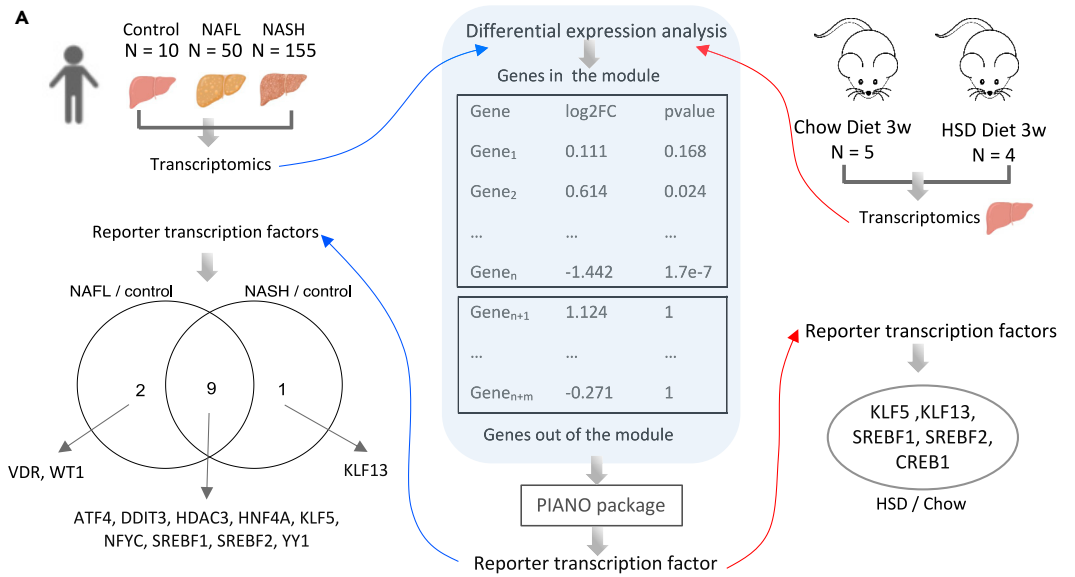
A

Control N = 10
NAFL N = 50
NASH N = 155

Transcriptomics

Differential expression analysis

Genes in the module

| Gene | log2FC | pvalue |
|---|---|---|
| Gene$_1$ | 0.111 | 0.168 |
| Gene$_2$ | 0.614 | 0.024 |
| ... | ... | ... |
| Gene$_n$ | -1.442 | 1.7e-7 |

| | | |
|---|---|---|
| Gene$_{n+1}$ | 1.124 | 1 |
| ... | ... | ... |
| Gene$_{n+m}$ | -0.271 | 1 |

Genes out of the module

PIANO package

Reporter transcription factor

Chow Diet 3w N = 5
HSD Diet 3w N = 4

Transcriptomics

Reporter transcription factors

NAFL / control
NASH / control

2
9
1

VDR, WT1

ATF4, DDIT3, HDAC3, HNF4A, KLF5, NFYC, SREBF1, SREBF2, YY1

KLF13

Reporter transcription factors

KLF5 ,KLF13, SREBF1, SREBF2, CREB1

HSD / Chow